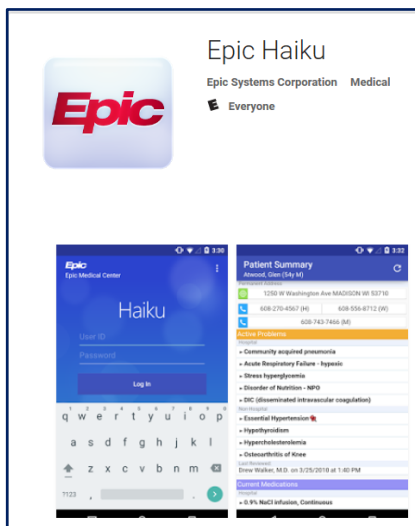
Epic

Epic Haiku

Epic Systems Corporation Medical

E Everyone

3:36

Epic
Epic Medical Center

Haiku

User ID

Password

Log In

q w e r t y u i o p

a s d f g h j k l

z x c v b n m

?123 ,

3:32

Patient Summary
Atwood, Glen (54 y M)

Permanent Address

1250 W Washington Ave MADISON WI 53710

608-270-4567 (H)

608-556-6712 (W)

608-743-7466 (M)

Active Problems

Hospital

Community acquired pneumonia

Acute Respiratory Failure - hypoxic

Stress hyperglycemia

Disorder of Nutrition - NPO

DIC (disseminated intravascular coagulation)

Non-Hospital

Essential Hypertension

Hypothyroidism

Hypercholesterolemia

Osteoarthritis of Knee

Last Reviewed

Drew Walker, M.D. on 3/25/2018 at 1:40 PM

Current Medications

Hospital

0.9% NaCl infusion, Continuous